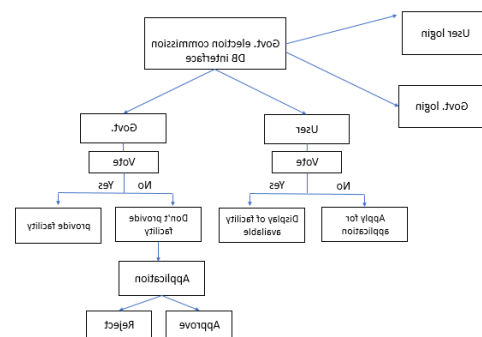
Govt. election commission DB interface

User login

Govt. login

Govt.

User

Vote

Vote

Yes

No

Yes

No

provide facility

Don't provide facility

Display of facility available

Apply for application

Application

Reject

Approve